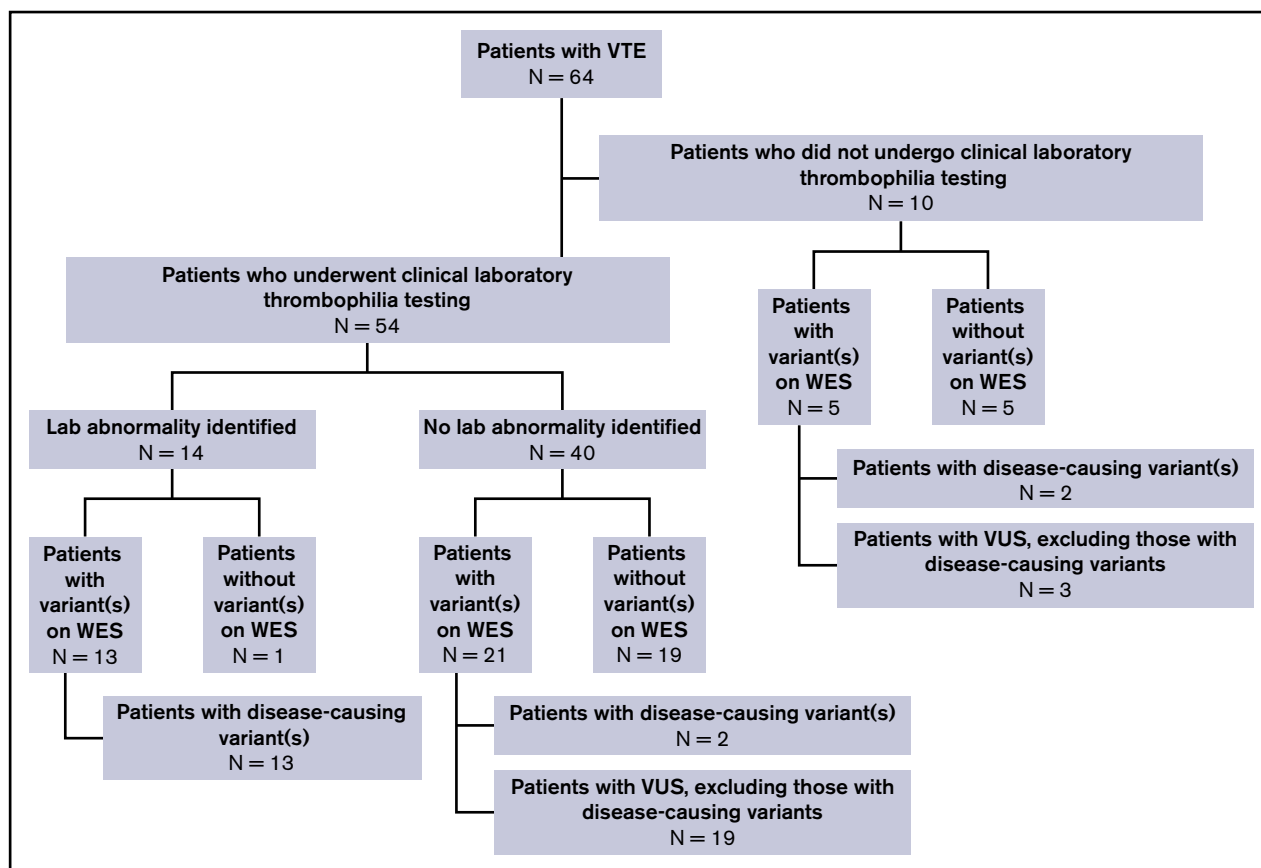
Patients with VTE
N = 64

Patients who did not undergo clinical laboratory thrombophilia testing
N = 10

Patients who underwent clinical laboratory thrombophilia testing
N = 54

Patients with variant(s) on WES
N = 5

Patients without variant(s) on WES
N = 5

Lab abnormality identified
N = 14

No lab abnormality identified
N = 40

Patients with disease-causing variant(s)
N = 2

Patients with VUS, excluding those with disease-causing variants
N = 3

Patients with variant(s) on WES
N = 13

Patients without variant(s) on WES
N = 1

Patients with variant(s) on WES
N = 21

Patients without variant(s) on WES
N = 19

Patients with disease-causing variant(s)
N = 13

Patients with disease-causing variant(s)
N = 2

Patients with VUS, excluding those with disease-causing variants
N = 19